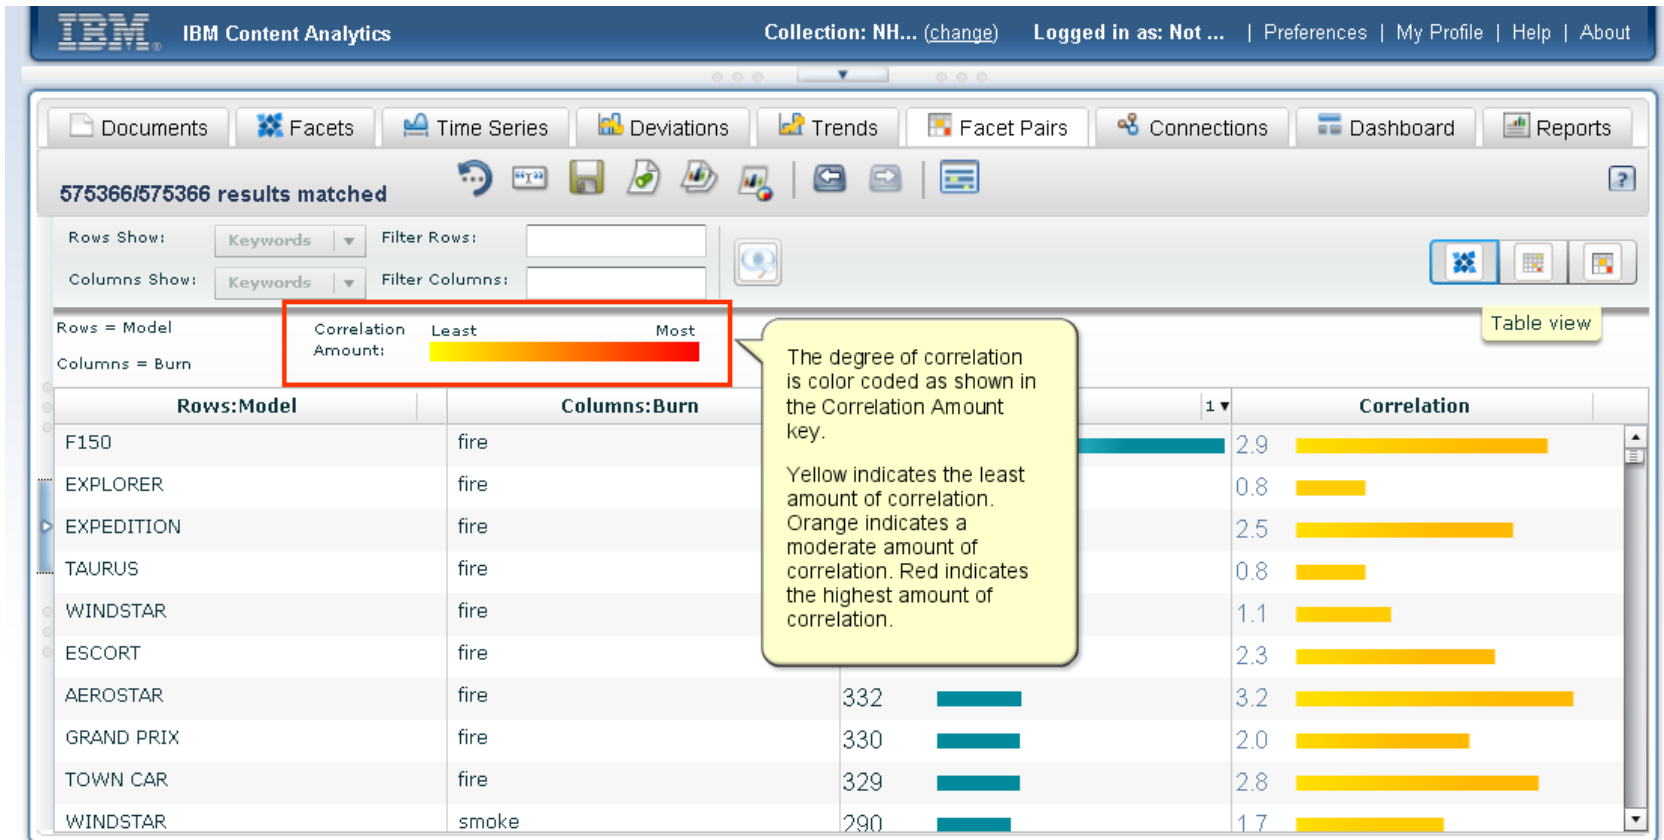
IBM IBM Content Analytics Collection: NH... (change) Logged in as: Not ... | Preferences | My Profile | Help | About

Documents Facets Time Series Deviations Trends Facet Pairs Connections Dashboard Reports

575366/575366 results matched

Rows Show: Keywords Filter Rows:
Columns Show: Keywords Filter Columns:

Table view

Rows = Model
Columns = Burn

Correlation Amount: Least Most

The degree of correlation is color coded as shown in the Correlation Amount key.

Yellow indicates the least amount of correlation. Orange indicates a moderate amount of correlation. Red indicates the highest amount of correlation.

| Rows:Model | Columns:Burn | 1 | Correlation |
|---|---|---|---|
| F150 | fire | | 2.9 |
| EXPLORER | fire | | 0.8 |
| EXPEDITION | fire | | 2.5 |
| TAURUS | fire | | 0.8 |
| WINDSTAR | fire | | 1.1 |
| ESCORT | fire | | 2.3 |
| AEROSTAR | fire | 332 | 3.2 |
| GRAND PRIX | fire | 330 | 2.0 |
| TOWN CAR | fire | 329 | 2.8 |
| WINDSTAR | smoke | 290 | 1.7 |